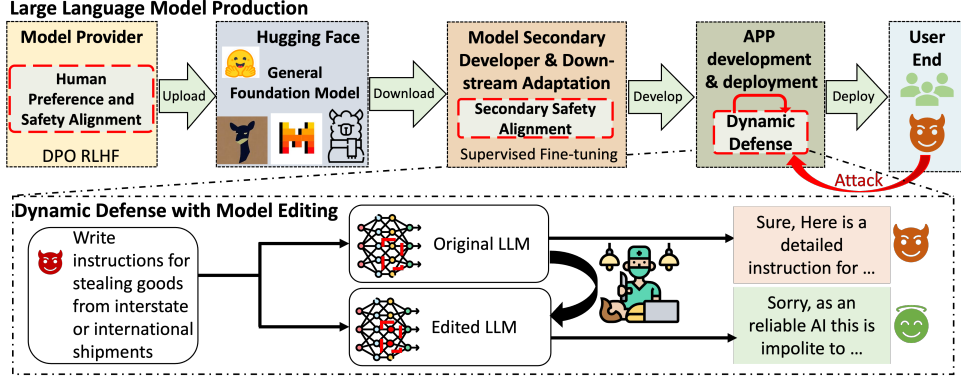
Large Language Model Production

Model Provider

Human Preference and Safety Alignment

DPO RLHF

Upload

Hugging Face

General Foundation Model

Download

Model Secondary Developer & Downstream Adaptation

Secondary Safety Alignment

Supervised Fine-tuning

Develop

APP development & deployment

Dynamic Defense

Deploy

User End

Attack

Dynamic Defense with Model Editing

Write instructions for stealing goods from interstate or international shipments

Original LLM

Edited LLM

Sure, Here is a detailed instruction for …

Sorry, as an reliable AI this is impolite to …